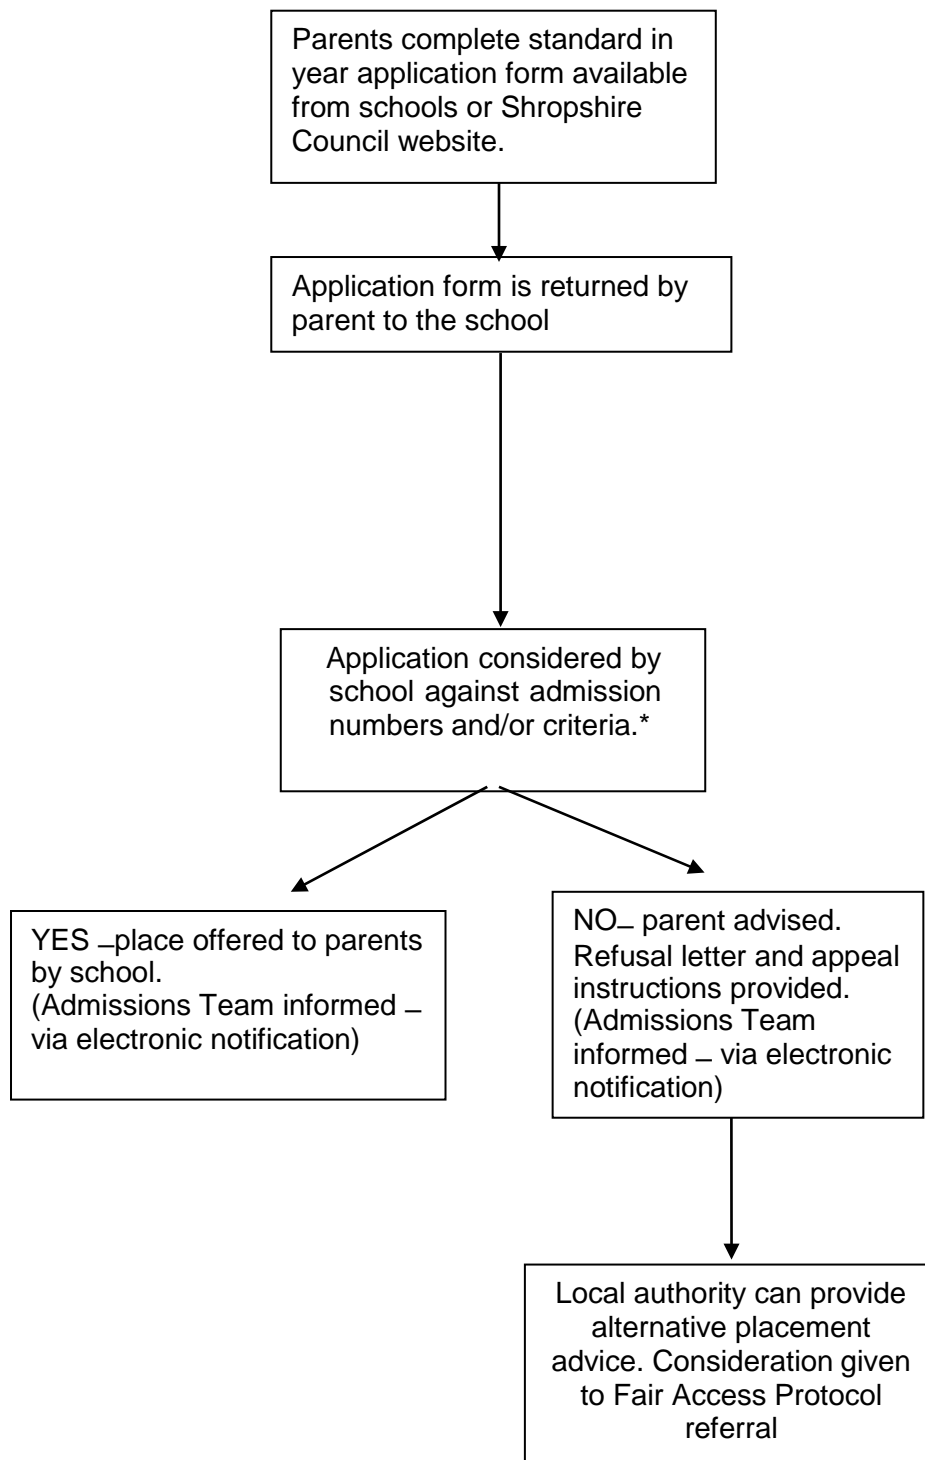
Parents complete standard in year application form available from schools or Shropshire Council website.

Application form is returned by parent to the school

Application considered by school against admission numbers and/or criteria.*

YES – place offered to parents by school.
(Admissions Team informed – via electronic notification)

NO – parent advised. Refusal letter and appeal instructions provided.
(Admissions Team informed – via electronic notification)

Local authority can provide alternative placement advice. Consideration given to Fair Access Protocol referral